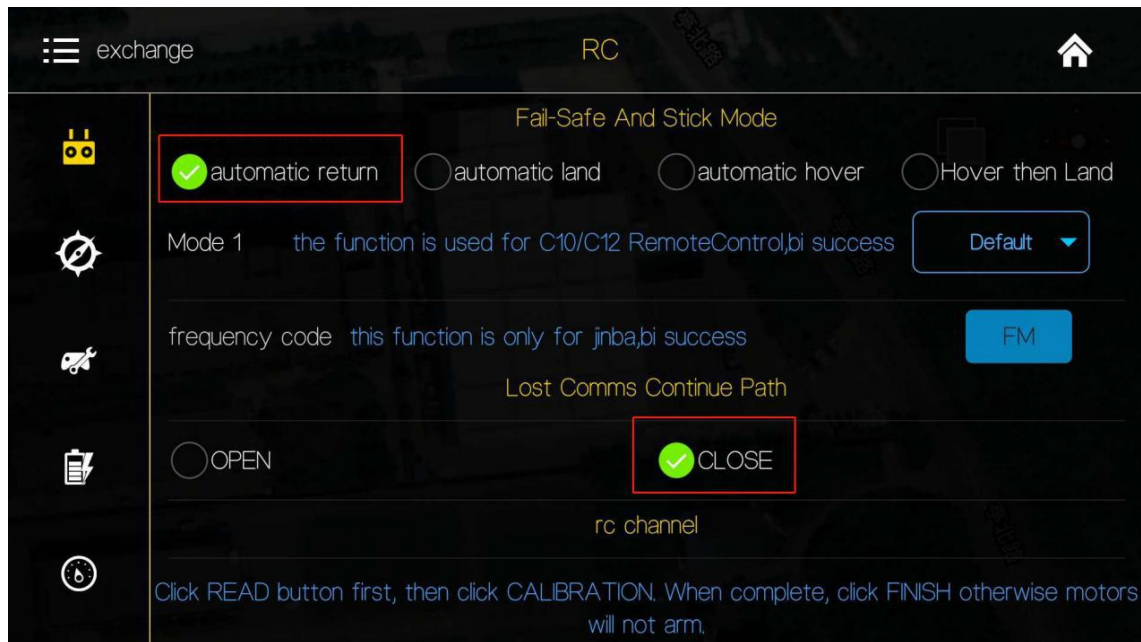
exchange

RC

Fail-Safe And Stick Mode

automatic return

automatic land

automatic hover

Hover then Land

Mode 1 the function is used for C10/C12 RemoteControl,bi success

Default

frequency code this function is only for jinba,bi success

FM

Lost Comms Continue Path

OPEN

CLOSE

rc channel

Click READ button first, then click CALIBRATION. When complete, click FINISH otherwise motors will not arm.